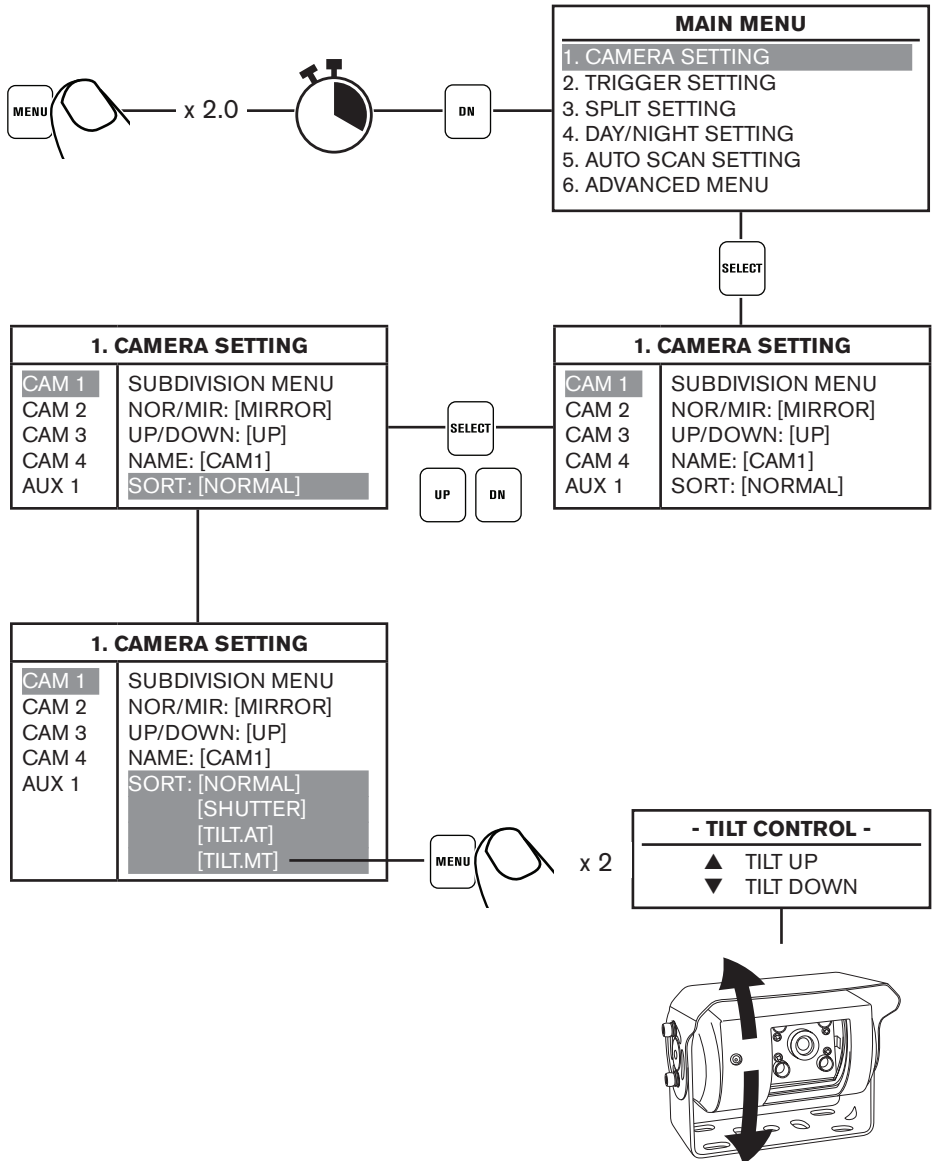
MENU

x 2.0

DN

MAIN MENU
1. CAMERA SETTING
2. TRIGGER SETTING
3. SPLIT SETTING
4. DAY/NIGHT SETTING
5. AUTO SCAN SETTING
6. ADVANCED MENU

SELECT

1. CAMERA SETTING

| CAM 1 | SUBDIVISION MENU |
|---|---|
| CAM 2 | NOR/MIR: [MIRROR] |
| CAM 3 | UP/DOWN: [UP] |
| CAM 4 | NAME: [CAM1] |
| AUX 1 | SORT: [NORMAL] |

SELECT

UP DN

1. CAMERA SETTING

| CAM 1 | SUBDIVISION MENU |
|---|---|
| CAM 2 | NOR/MIR: [MIRROR] |
| CAM 3 | UP/DOWN: [UP] |
| CAM 4 | NAME: [CAM1] |
| AUX 1 | SORT: [NORMAL] |

1. CAMERA SETTING

| CAM 1 | SUBDIVISION MENU |
|---|---|
| CAM 2 | NOR/MIR: [MIRROR] |
| CAM 3 | UP/DOWN: [UP] |
| CAM 4 | NAME: [CAM1] |
| AUX 1 | SORT: [NORMAL] |
| | [SHUTTER] |
| | [TILT.AT] |
| | [TILT.MT] |

MENU

x 2

- TILT CONTROL -
▲ TILT UP
▼ TILT DOWN